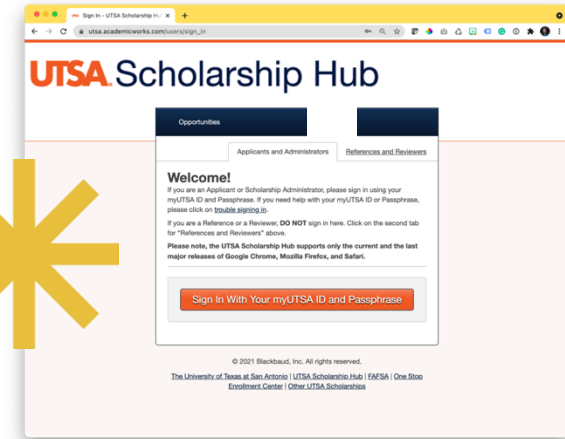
Sign In - UTSA Scholarship Hu ×
utsa.academicworks.com/users/sign_in

UTSA Scholarship Hub

Opportunities

Applicants and Administrators | References and Reviewers

Welcome!

If you are an Applicant or Scholarship Administrator, please sign in using your myUTSA ID and Passphrase. If you need help with your myUTSA ID or Passphrase, please click on trouble signing in.

If you are a Reference or a Reviewer, DO NOT sign in here. Click on the second tab for "References and Reviewers" above.

Please note, the UTSA Scholarship Hub supports only the current and the last major releases of Google Chrome, Mozilla Firefox, and Safari.

Sign In With Your myUTSA ID and Passphrase

© 2021 Blackbaud, Inc. All rights reserved.

The University of Texas at San Antonio | UTSA Scholarship Hub | FAFSA | One Stop Enrollment Center | Other UTSA Scholarships